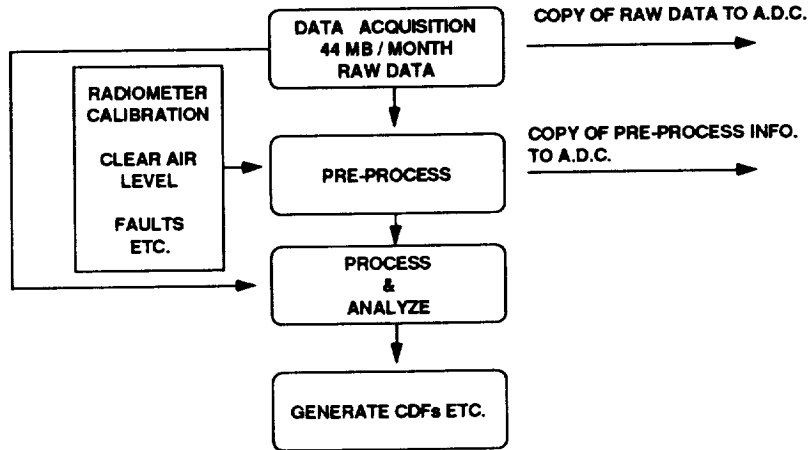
DATA ACQUISITION
44 MB / MONTH
RAW DATA

COPY OF RAW DATA TO A.D.C.

RADIOMETER
CALIBRATION

CLEAR AIR
LEVEL

FAULTS
ETC.

PRE-PROCESS

COPY OF PRE-PROCESS INFO.
TO A.D.C.

PROCESS
&
ANALYZE

GENERATE CDFs ETC.